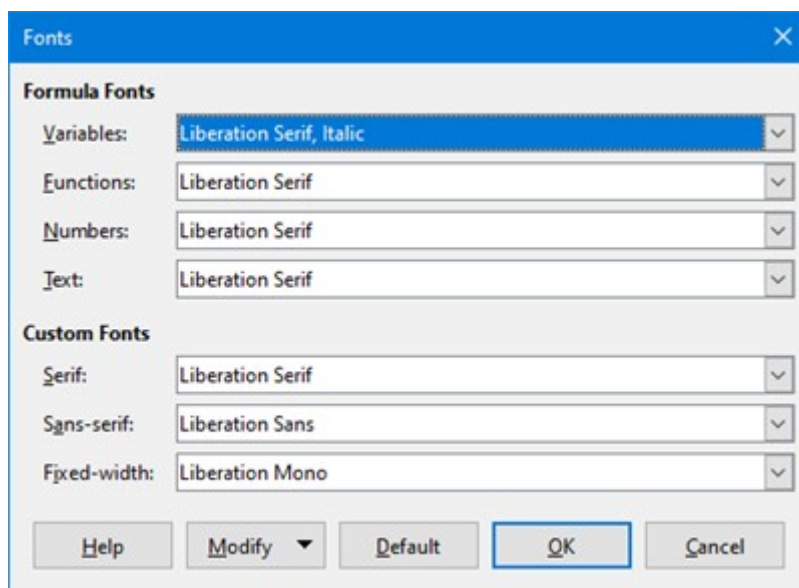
Fonts

Formula Fonts

Variables: Liberation Serif, Italic

Functions: Liberation Serif

Numbers: Liberation Serif

Text: Liberation Serif

Custom Fonts

Serif: Liberation Serif

Sans-serif: Liberation Sans

Fixed-width: Liberation Mono

Help Modify Default OK Cancel